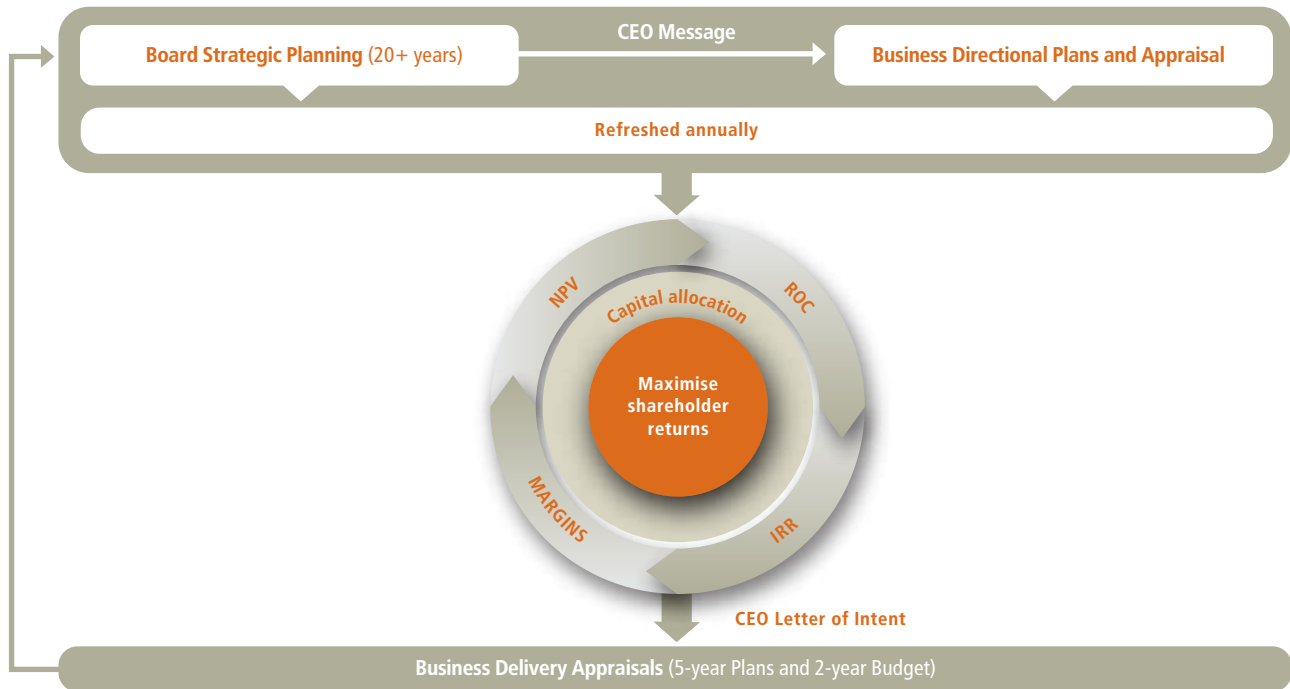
Board Strategic Planning (20+ years)

CEO Message

Business Directional Plans and Appraisal

Refreshed annually

NPV

Capital allocation

ROC

Maximise shareholder returns

MARGINS

IRR

CEO Letter of Intent

Business Delivery Appraisals (5-year Plans and 2-year Budget)